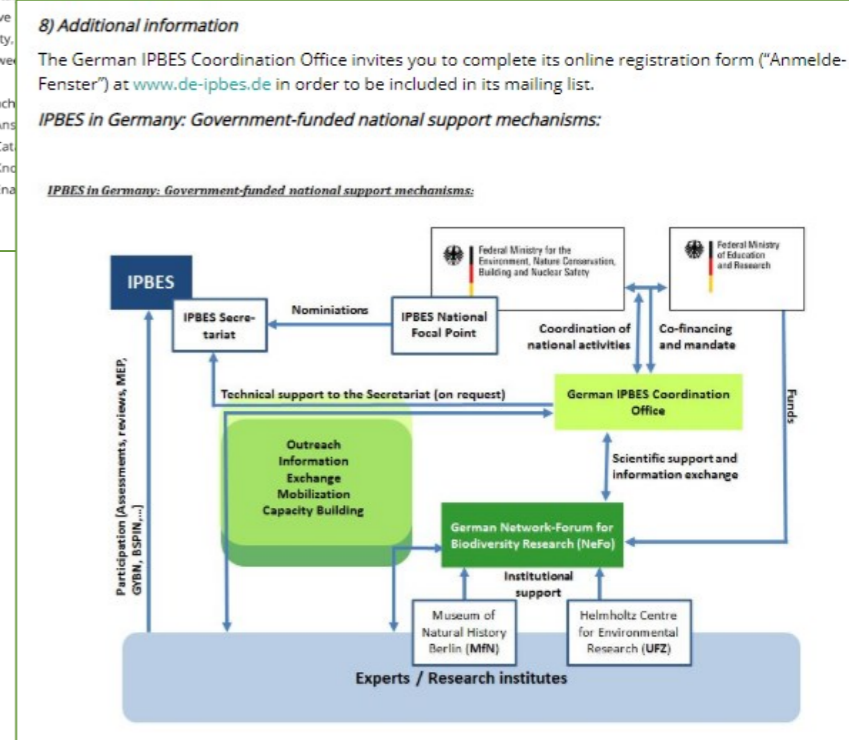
ve
ty.
we
ch
ns
Cat
Enc
na

8) Additional information

The German IPBES Coordination Office invites you to complete its online registration form ("Anmelde-Fenster") at www.de-ipbes.de in order to be included in its mailing list.

IPBES in Germany: Government-funded national support mechanisms:

IPBES in Germany: Government-funded national support mechanisms:

Federal Ministry for the Environment, Nature Conservation, Building and Nuclear Safety

Federal Ministry of Education and Research

IPBES

IPBES Secretariat

Nominiations

IPBES National Focal Point

Coordination of national activities

Co-financing and mandate

Participation (Assessments, reviews, MEP, GYBN, BSPIN,...)

Technical support to the Secretariat (on request)

German IPBES Coordination Office

Funds

Outreach
Information
Exchange
Mobilization
Capacity Building

Scientific support and information exchange

German Network-Forum for Biodiversity Research (NeFo)

Institutional support

Museum of Natural History Berlin (MfN)

Helmholtz Centre for Environmental Research (UFZ)

Experts / Research institutes